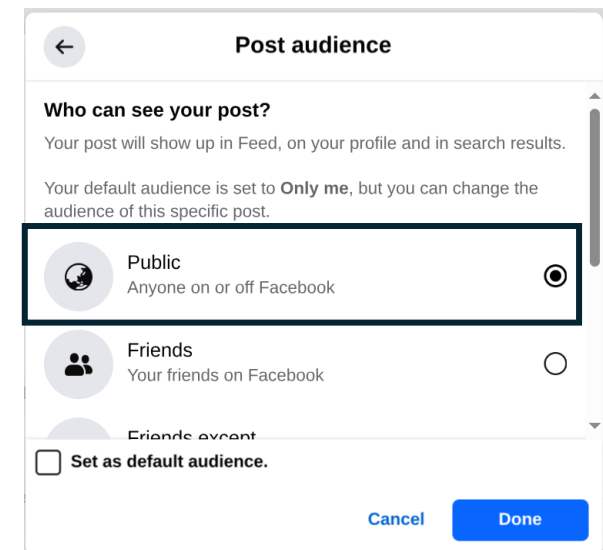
Post audience

Who can see your post?

Your post will show up in Feed, on your profile and in search results.

Your default audience is set to Only me, but you can change the audience of this specific post.

Public
Anyone on or off Facebook

Friends
Your friends on Facebook

Friends except

Set as default audience.

Cancel
Done